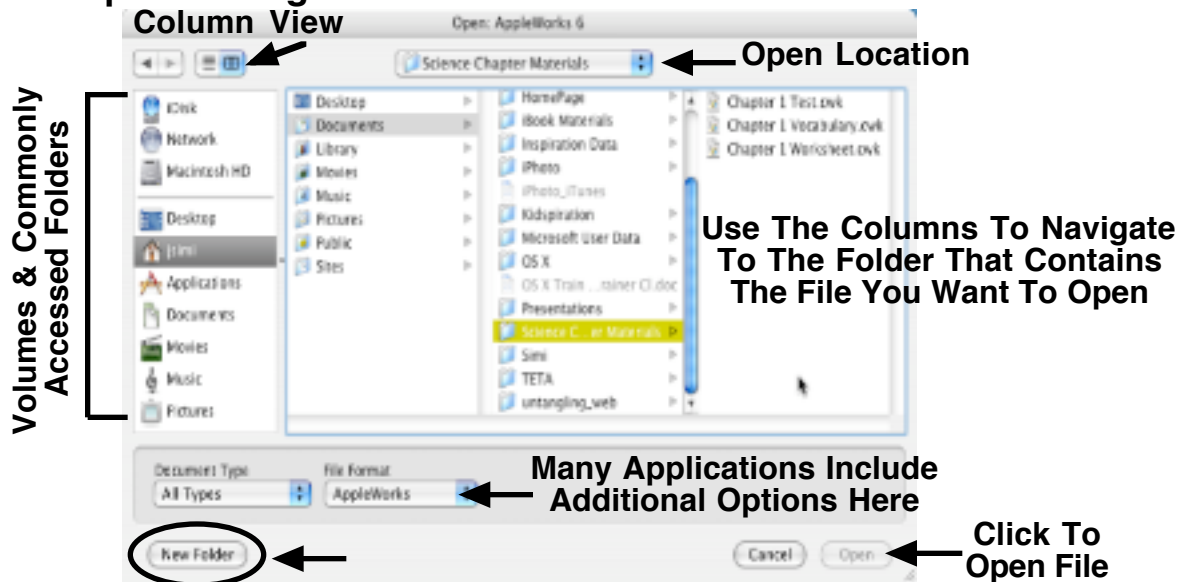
Column View

Open: AppleWorks 6

Science Chapter Materials

Open Location

Volumes & Commonly Accessed Folders

iDisk
Network
Macintosh HD
Desktop
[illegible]
Applications
Documents
Movies
Music
Pictures

Desktop
Documents
Library
Movies
Music
Pictures
Public
Sites

HomePage
iBook Materials
Inspiration Data
iPhoto
iPhoto_iTunes
Kidspiration
Microsoft User Data
OS X
OS X Train ...rainer Cl.doc
Presentations
Science C...er Materials
Simi
TETA
untangling_web

Chapter 1 Test.cwk
Chapter 1 Vocabulary.cwk
Chapter 1 Worksheet.cwk

Use The Columns To Navigate To The Folder That Contains The File You Want To Open

Document Type
All Types

File Format
AppleWorks

Many Applications Include Additional Options Here

New Folder

Cancel

Open

Click To Open File